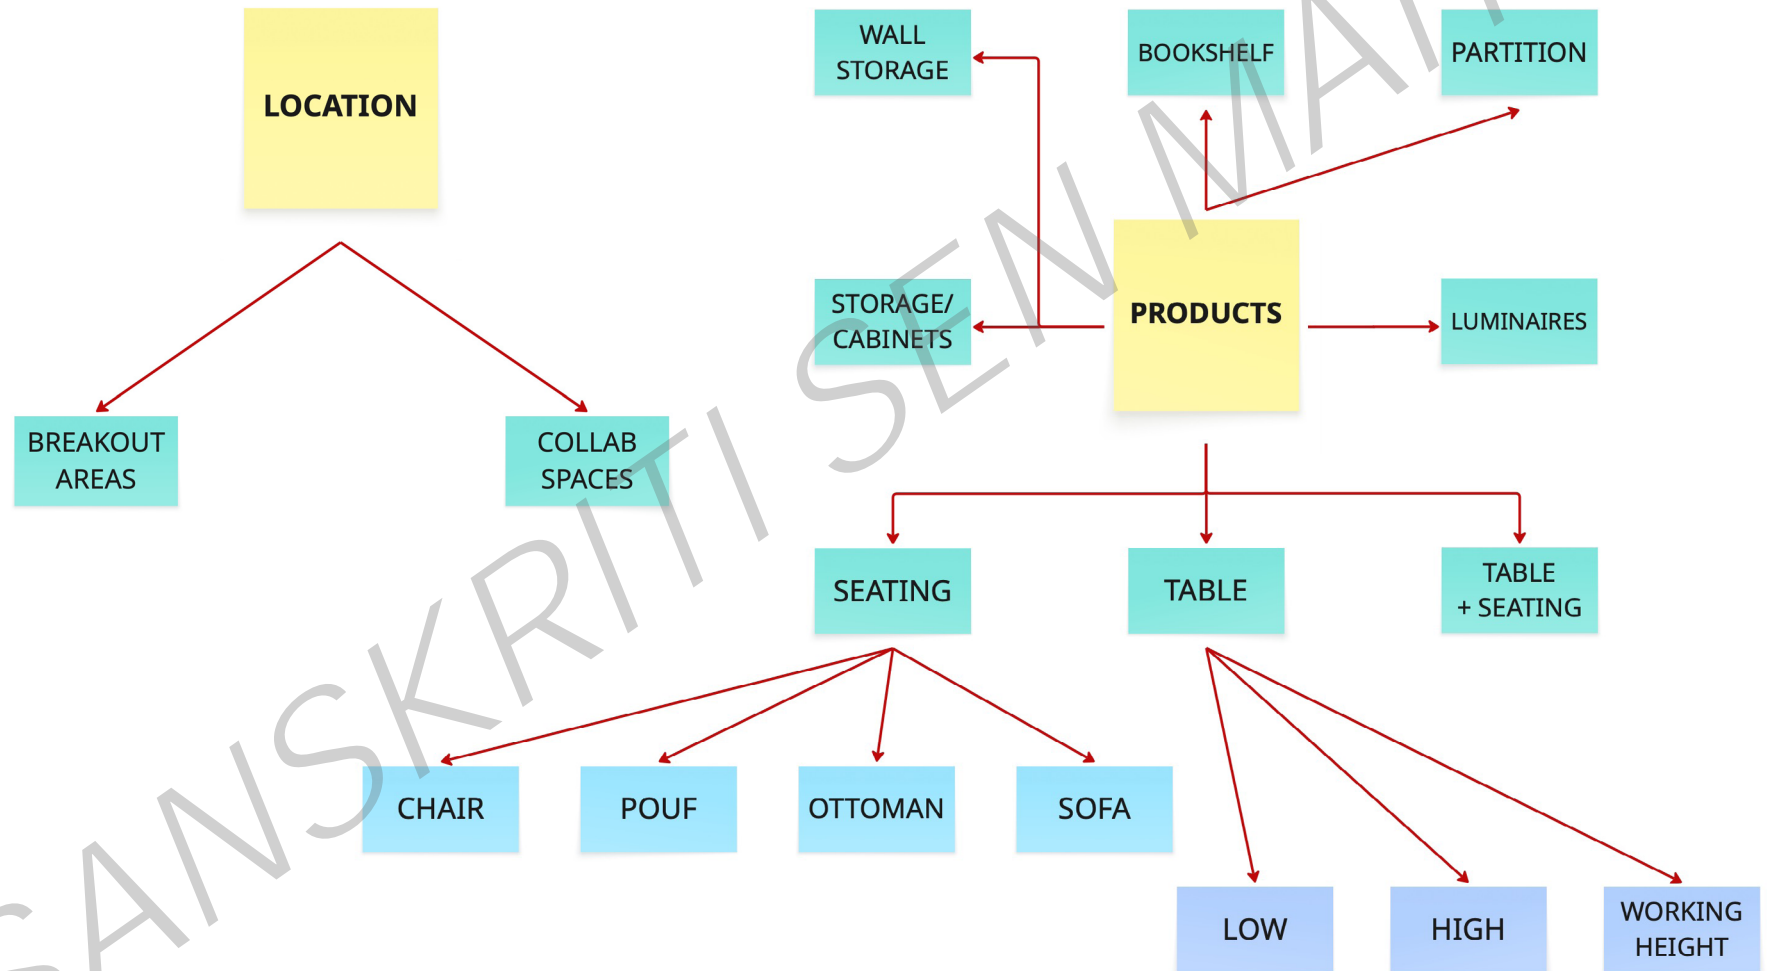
LOCATION

BREAKOUT AREAS

COLLAB SPACES

WALL STORAGE

BOOKSHELF

PARTITION

STORAGE/ CABINETS

PRODUCTS

LUMINAIRES

SEATING

TABLE

TABLE + SEATING

CHAIR

POUF

OTTOMAN

SOFA

LOW

HIGH

WORKING HEIGHT

SANSKRITI SEN MAI